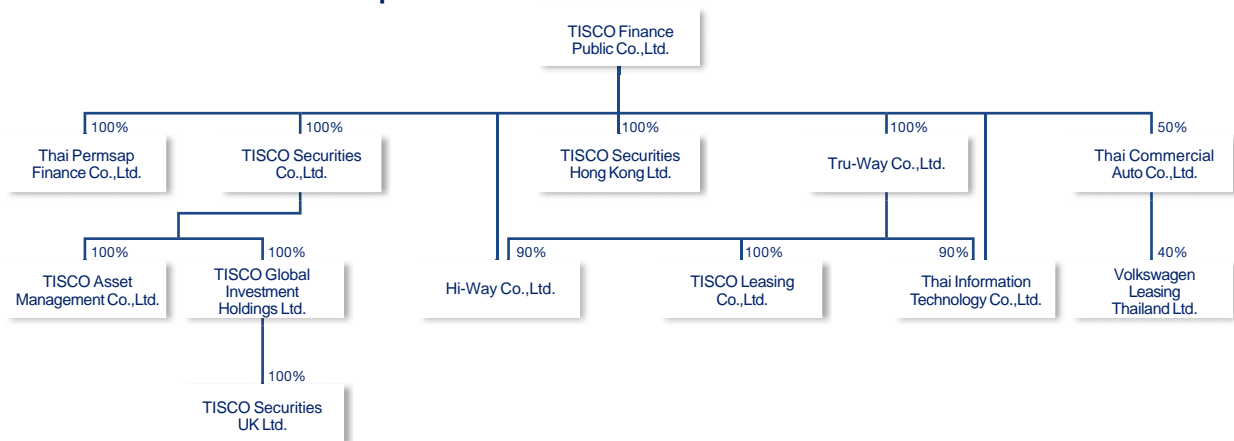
TISCO Finance Public Co.,Ltd.

100%
Thai Permsap Finance Co.,Ltd.

100%
TISCO Securities Co.,Ltd.

100%
TISCO Securities Hong Kong Ltd.

100%
Tru-Way Co.,Ltd.

50%
Thai Commercial Auto Co.,Ltd.

100%
TISCO Asset Management Co.,Ltd.

100%
TISCO Global Investment Holdings Ltd.

Hi-Way Co.,Ltd.

90%

100%
TISCO Leasing Co.,Ltd.

90%
Thai Information Technology Co.,Ltd.

40%
Volkswagen Leasing Thailand Ltd.

100%
TISCO Securities UK Ltd.